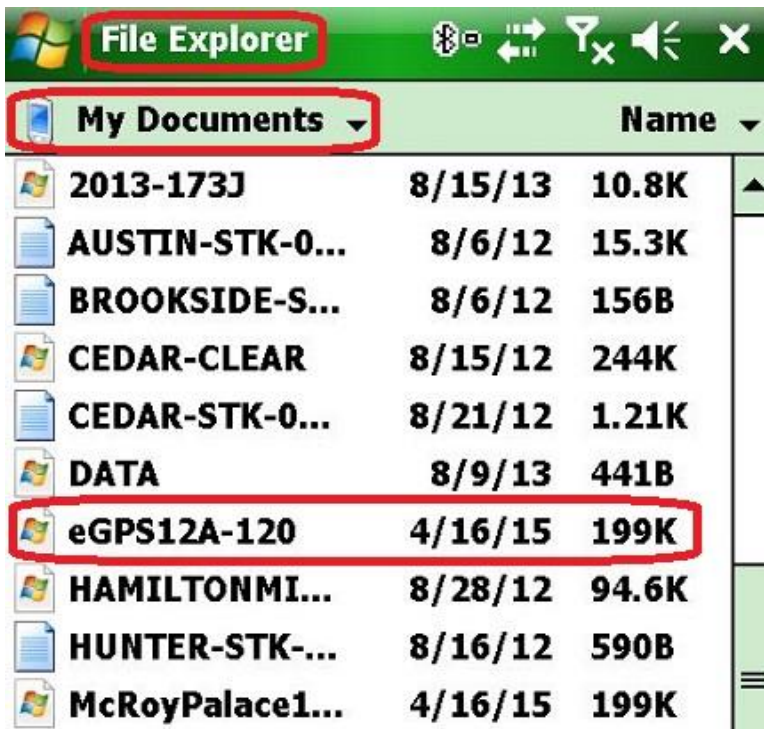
File Explorer

My Documents

Name

| | | |
|---|---|---|
| 2013-173J | 8/15/13 | 10.8K |
| AUSTIN-STK-0... | 8/6/12 | 15.3K |
| BROOKSIDE-S... | 8/6/12 | 156B |
| CEDAR-CLEAR | 8/15/12 | 244K |
| CEDAR-STK-0... | 8/21/12 | 1.21K |
| DATA | 8/9/13 | 441B |
| eGPS12A-120 | 4/16/15 | 199K |
| HAMILTONMI... | 8/28/12 | 94.6K |
| HUNTER-STK-... | 8/16/12 | 590B |
| McRoyPalace1... | 4/16/15 | 199K |